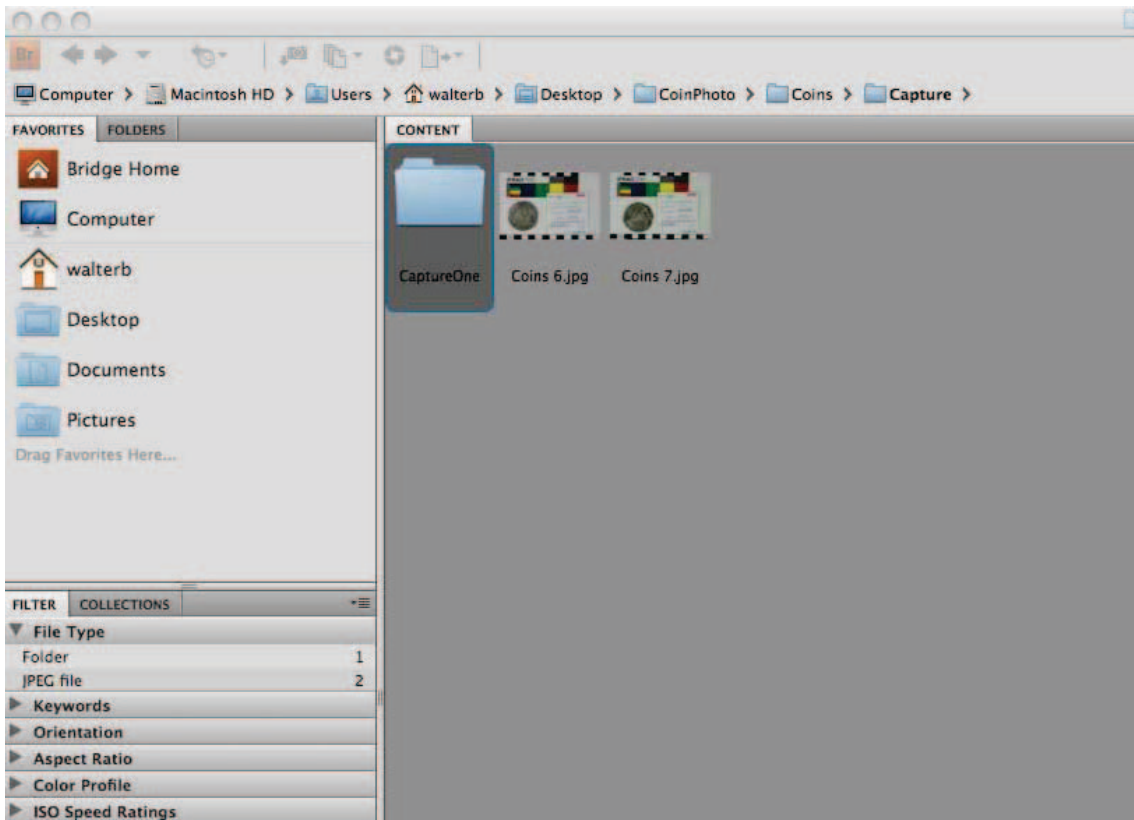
Br

Computer > Macintosh HD > Users > walterb > Desktop > CoinPhoto > Coins > Capture >

FAVORITES FOLDERS

Bridge Home
Computer
walterb
Desktop
Documents
Pictures
Drag Favorites Here...

CONTENT

CaptureOne
Coins 6.jpg
Coins 7.jpg

FILTER COLLECTIONS

File Type

| Folder | 1 |
|---|---|
| JPEG file | 2 |

Keywords
Orientation
Aspect Ratio
Color Profile
ISO Speed Ratings